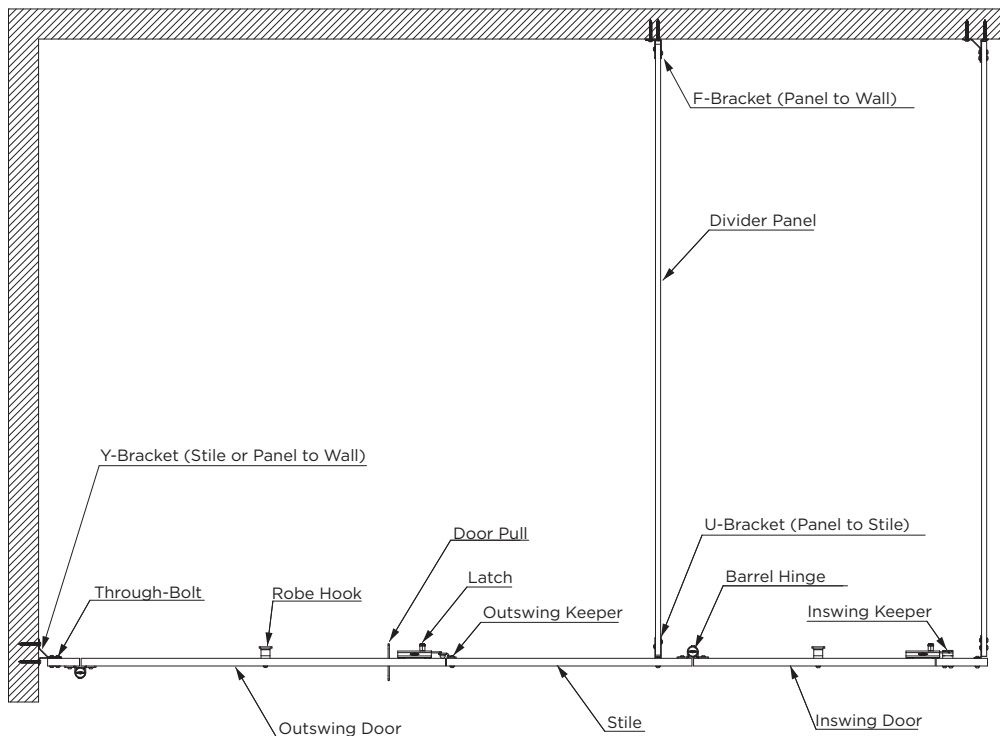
F-Bracket (Panel to Wall)

Divider Panel

Y-Bracket (Stile or Panel to Wall)

Door Pull

U-Bracket (Panel to Stile)

Through-Bolt

Robe Hook

Latch

Barrel Hinge

Outswing Keeper

Inswing Keeper

Outswing Door

Stile

Inswing Door